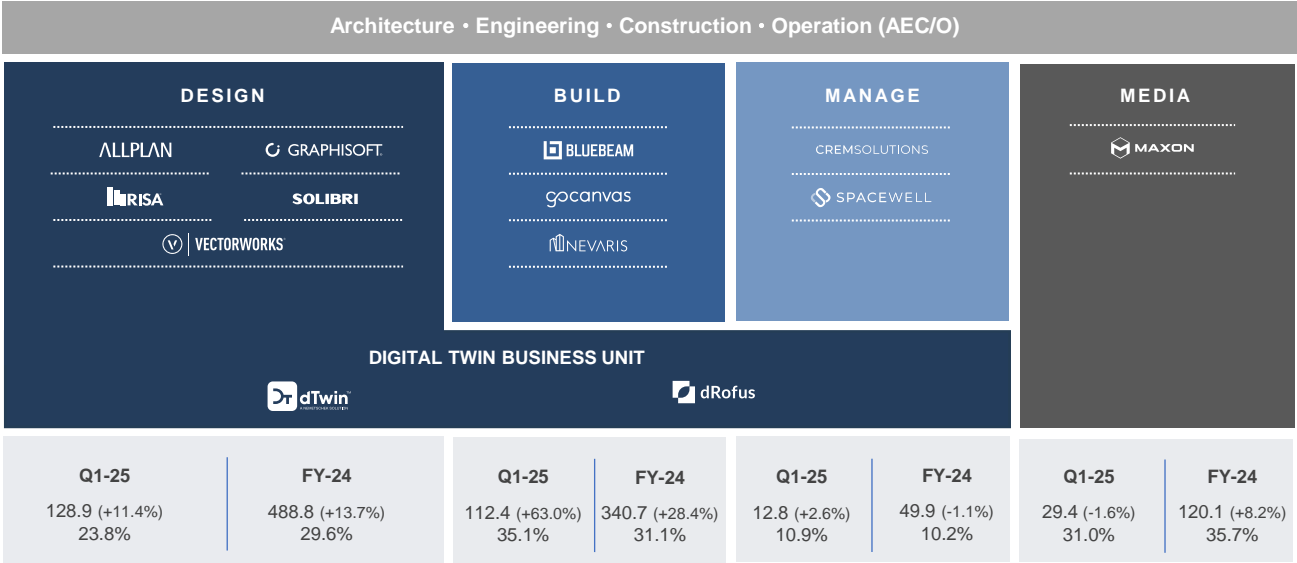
Architecture • Engineering • Construction • Operation (AEC/O)

DESIGN

ALLPLAN

GRAPHISOFT.

RISA

SOLIBRI

VECTORWORKS

BUILD

BLUEBEAM

gocanvas

NEVARIS

MANAGE

CREMSOLUTIONS

SPACEWELL

MEDIA

MAXON

DIGITAL TWIN BUSINESS UNIT

dTwin

A NEMETSCHEK SOLUTION

dRofus

| Q1-25 | FY-24 |
|---|---|
| 128.9 (+11.4%) 23.8% | 488.8 (+13.7%) 29.6% |

| Q1-25 | FY-24 |
|---|---|
| 112.4 (+63.0%) 35.1% | 340.7 (+28.4%) 31.1% |

| Q1-25 | FY-24 |
|---|---|
| 12.8 (+2.6%) 10.9% | 49.9 (-1.1%) 10.2% |

| Q1-25 | FY-24 |
|---|---|
| 29.4 (-1.6%) 31.0% | 120.1 (+8.2%) 35.7% |